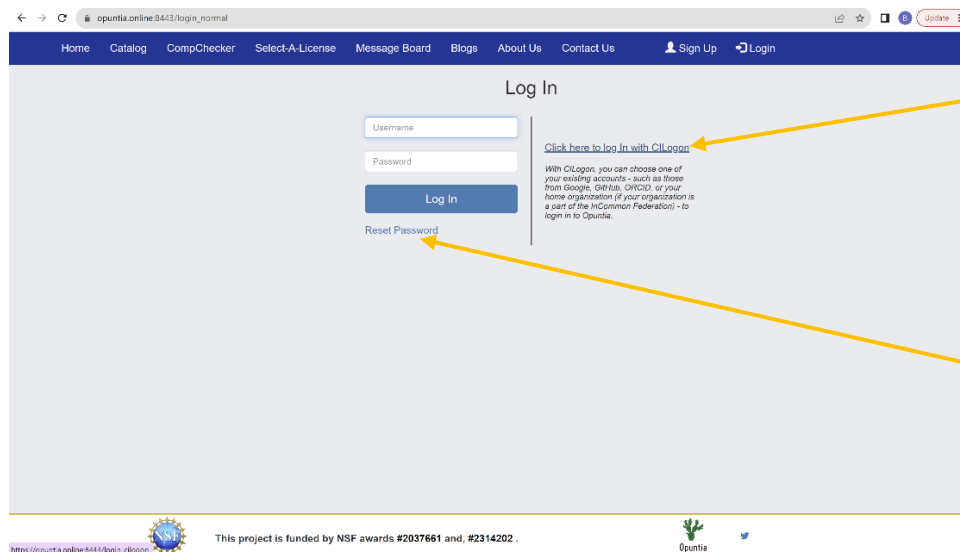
opuntia.online:8443/login_normal

Update

Home Catalog CompChecker Select-A-License Message Board Blogs About Us Contact Us Sign Up Login

Log In

Username

Password

Log In

Reset Password

Click here to log In with CILogon

With CILogon, you can choose one of your existing accounts - such as those from Google, GitHub, ORCID, or your home organization (if your organization is a part of the InCommon Federation) - to login in to Opuntia.

https://opuntia.online:8443/login_cilogon

NSF

This project is funded by NSF awards #2037661 and, #2314202 .

Opuntia